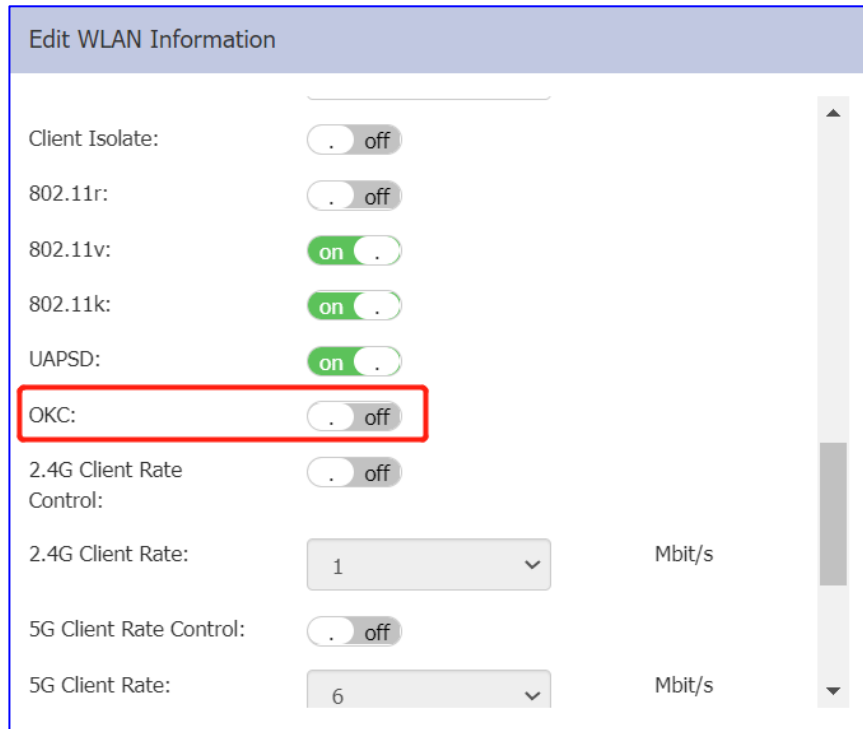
Edit WLAN Information

Client Isolate: off

802.11r: off

802.11v: on

802.11k: on

UAPSD: on

OKC: off

2.4G Client Rate Control: off

2.4G Client Rate: 1 Mbit/s

5G Client Rate Control: off

5G Client Rate: 6 Mbit/s